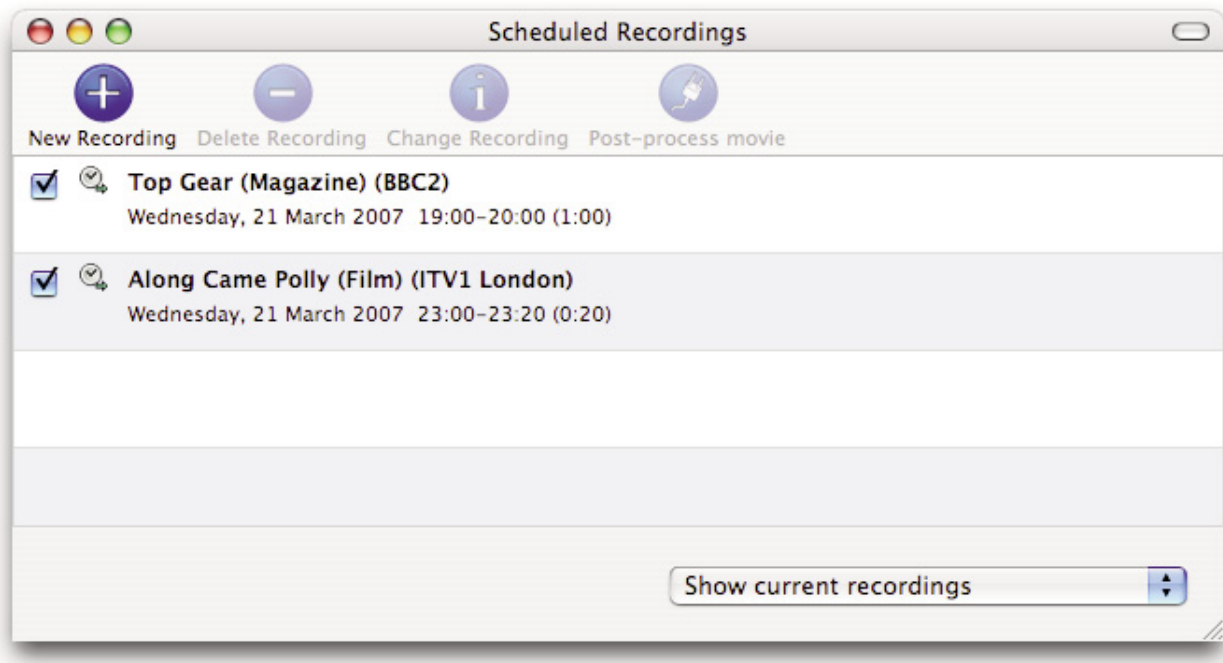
Scheduled Recordings

New Recording Delete Recording Change Recording Post-process movie

Top Gear (Magazine) (BBC2)
Wednesday, 21 March 2007 19:00–20:00 (1:00)

Along Came Polly (Film) (ITV1 London)
Wednesday, 21 March 2007 23:00–23:20 (0:20)

Show current recordings